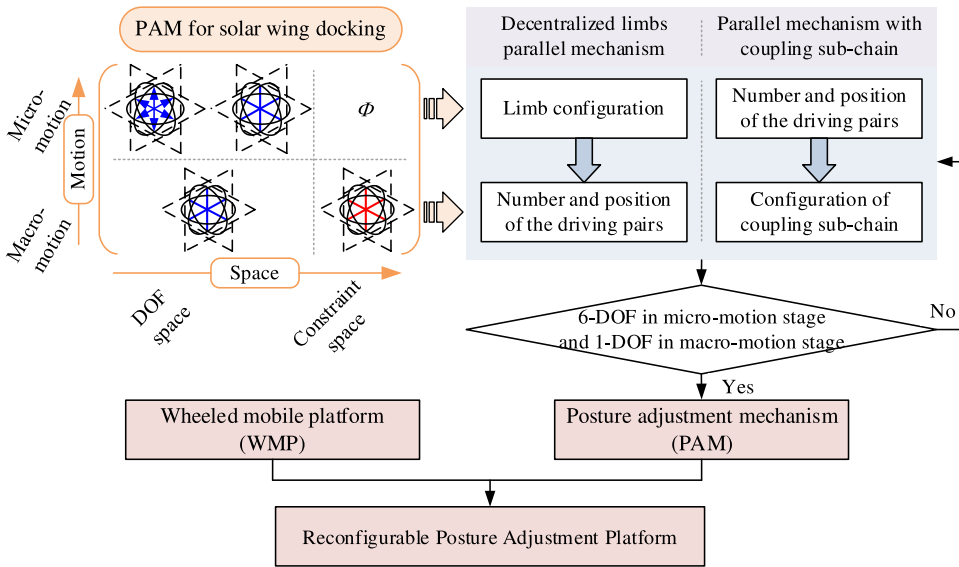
PAM for solar wing docking

Micro-motion

Motion

Macro-motion

$\Phi$

Space

DOF space

Constraint space

Decentralized limbs parallel mechanism

Parallel mechanism with coupling sub-chain

Limb configuration

Number and position of the driving pairs

Number and position of the driving pairs

Configuration of coupling sub-chain

6-DOF in micro-motion stage and 1-DOF in macro-motion stage

No

Yes

Wheeled mobile platform (WMP)

Posture adjustment mechanism (PAM)

Reconfigurable Posture Adjustment Platform